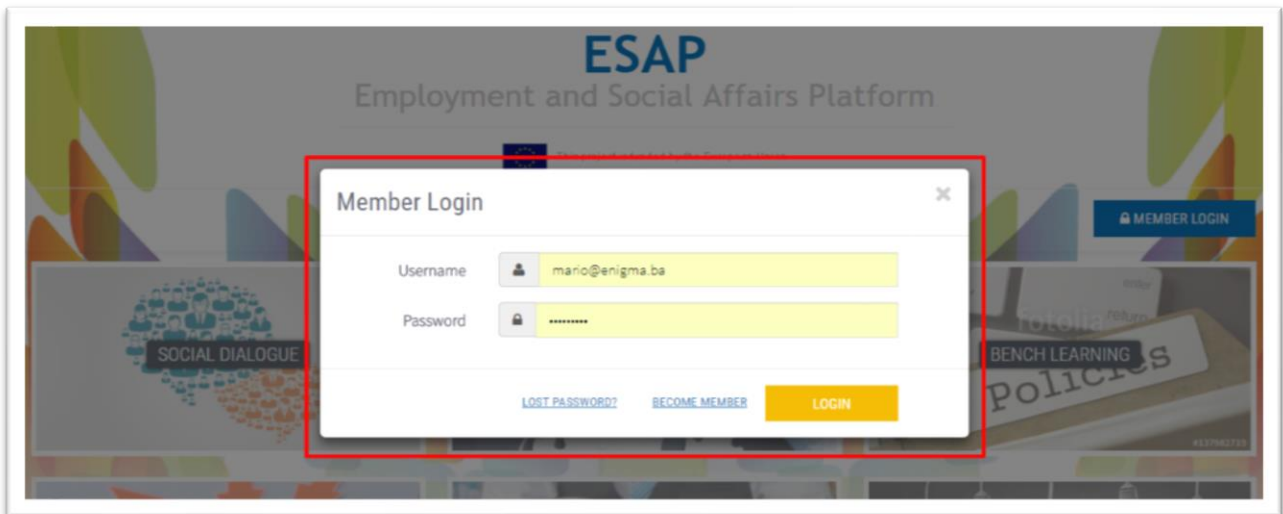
ESAP
Employment and Social Affairs Platform

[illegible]

MEMBER LOGIN

Member Login

×

Username mario@enigma.ba

Password ••••••••••

LOST PASSWORD? BECOME MEMBER LOGIN

SOCIAL DIALOGUE

BENCH LEARNING

fotolia

Policies

#137983735